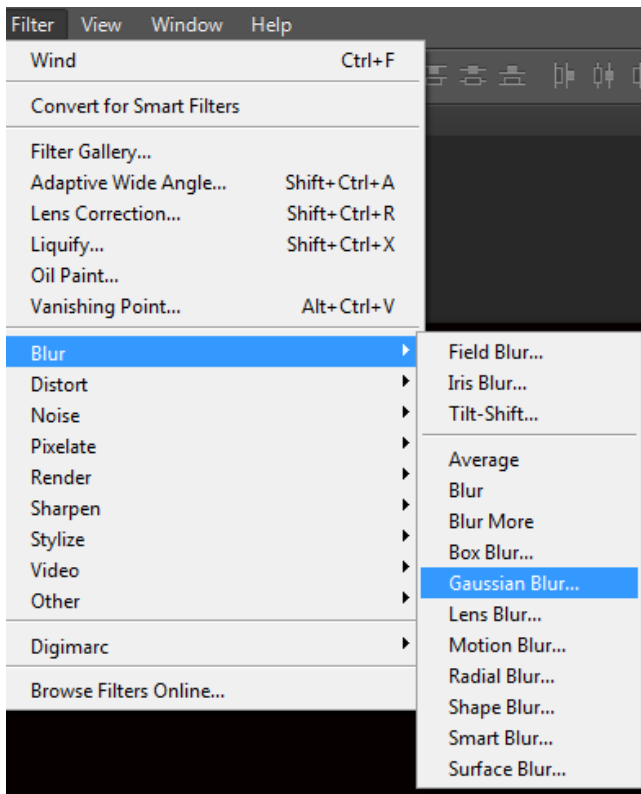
Filter View Window Help

Wind Ctrl+F

Convert for Smart Filters

Filter Gallery...
Adaptive Wide Angle... Shift+Ctrl+A
Lens Correction... Shift+Ctrl+R
Liquify... Shift+Ctrl+X
Oil Paint...
Vanishing Point... Alt+Ctrl+V

Blur
Distort
Noise
Pixelate
Render
Sharpen
Stylize
Video
Other

Digimarc

Browse Filters Online...

Field Blur...
Iris Blur...
Tilt-Shift...

Average
Blur
Blur More
Box Blur...
Gaussian Blur...
Lens Blur...
Motion Blur...
Radial Blur...
Shape Blur...
Smart Blur...
Surface Blur...